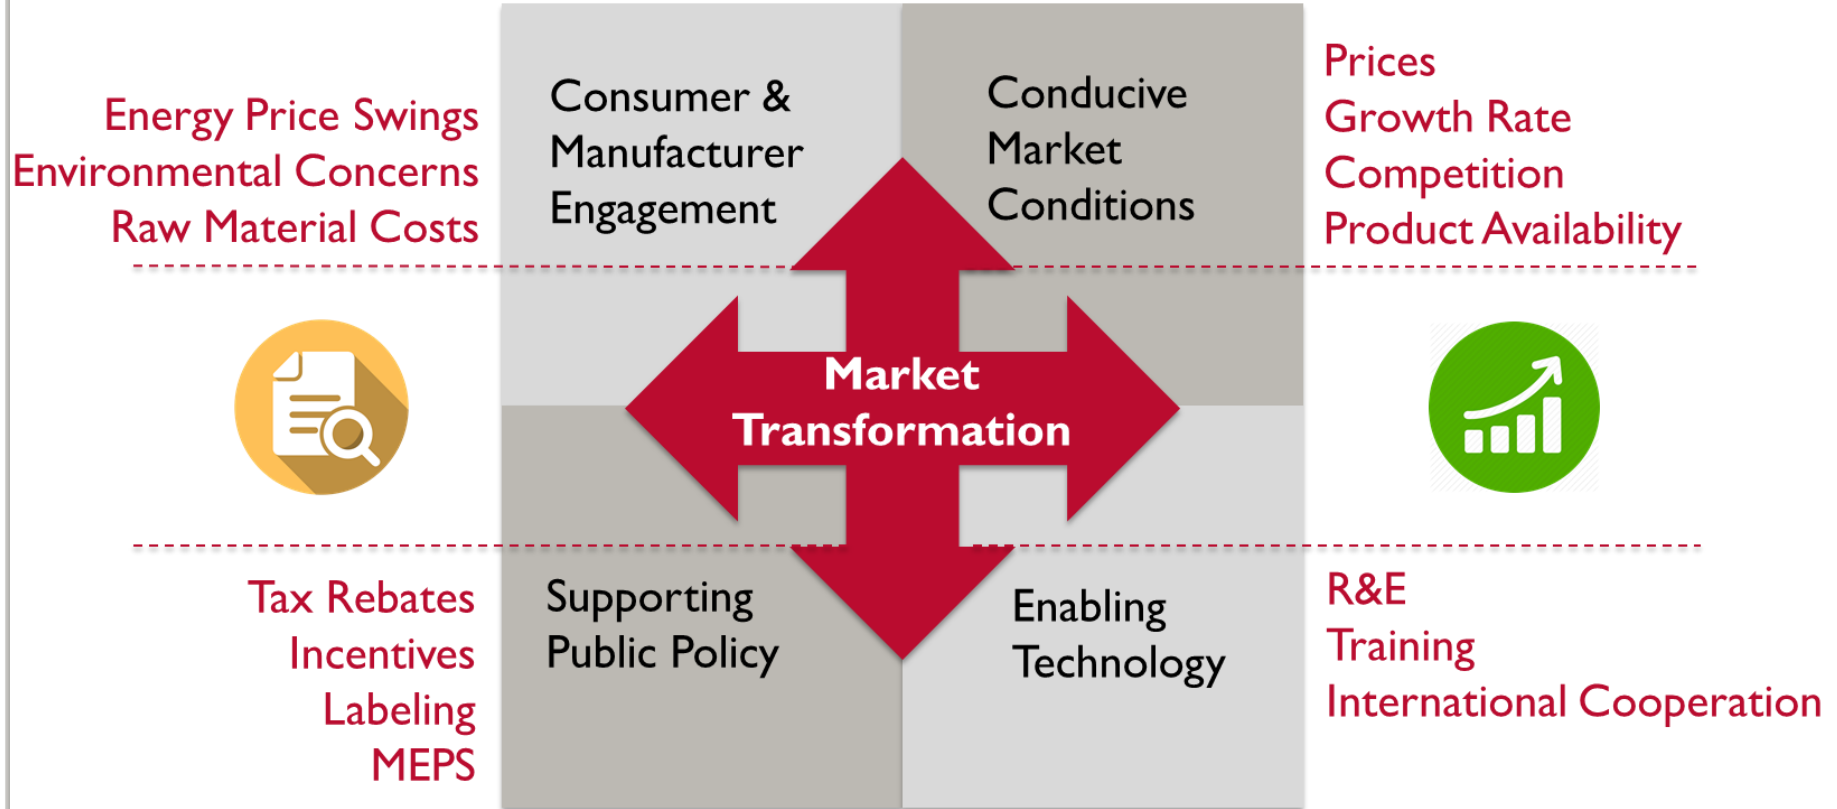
Energy Price Swings
Environmental Concerns
Raw Material Costs

Consumer & Manufacturer Engagement

Conducive Market Conditions

Prices
Growth Rate
Competition
Product Availability

Market Transformation

Tax Rebates
Incentives
Labeling
MEPS

Supporting Public Policy

Enabling Technology

R&E
Training
International Cooperation